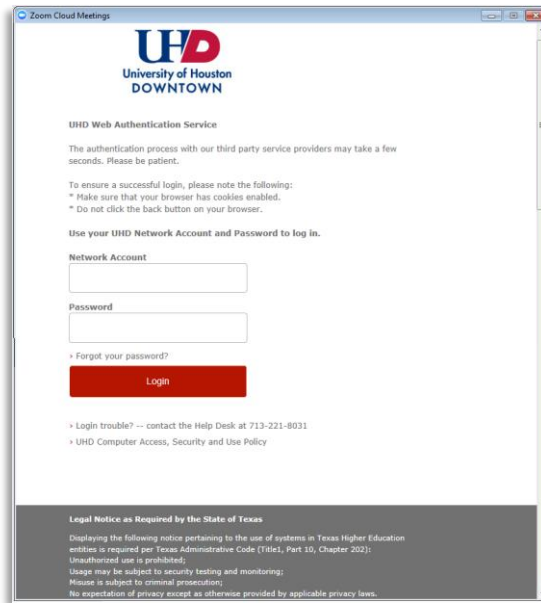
Zoom Cloud Meetings

UHD
University of Houston
DOWNTOWN

UHD Web Authentication Service

The authentication process with our third party service providers may take a few seconds. Please be patient.

To ensure a successful login, please note the following:
* Make sure that your browser has cookies enabled.
* Do not click the back button on your browser.

Use your UHD Network Account and Password to log in.

Network Account

Password

› Forgot your password?

Login

› Login trouble? -- contact the Help Desk at 713-221-8031

› UHD Computer Access, Security and Use Policy

Legal Notice as Required by the State of Texas

Displaying the following notice pertaining to the use of systems in Texas Higher Education entities is required per Texas Administrative Code (Title1, Part 10, Chapter 202):
Unauthorized use is prohibited;
Usage may be subject to security testing and monitoring;
Misuse is subject to criminal prosecution;
No expectation of privacy except as otherwise provided by applicable privacy laws.